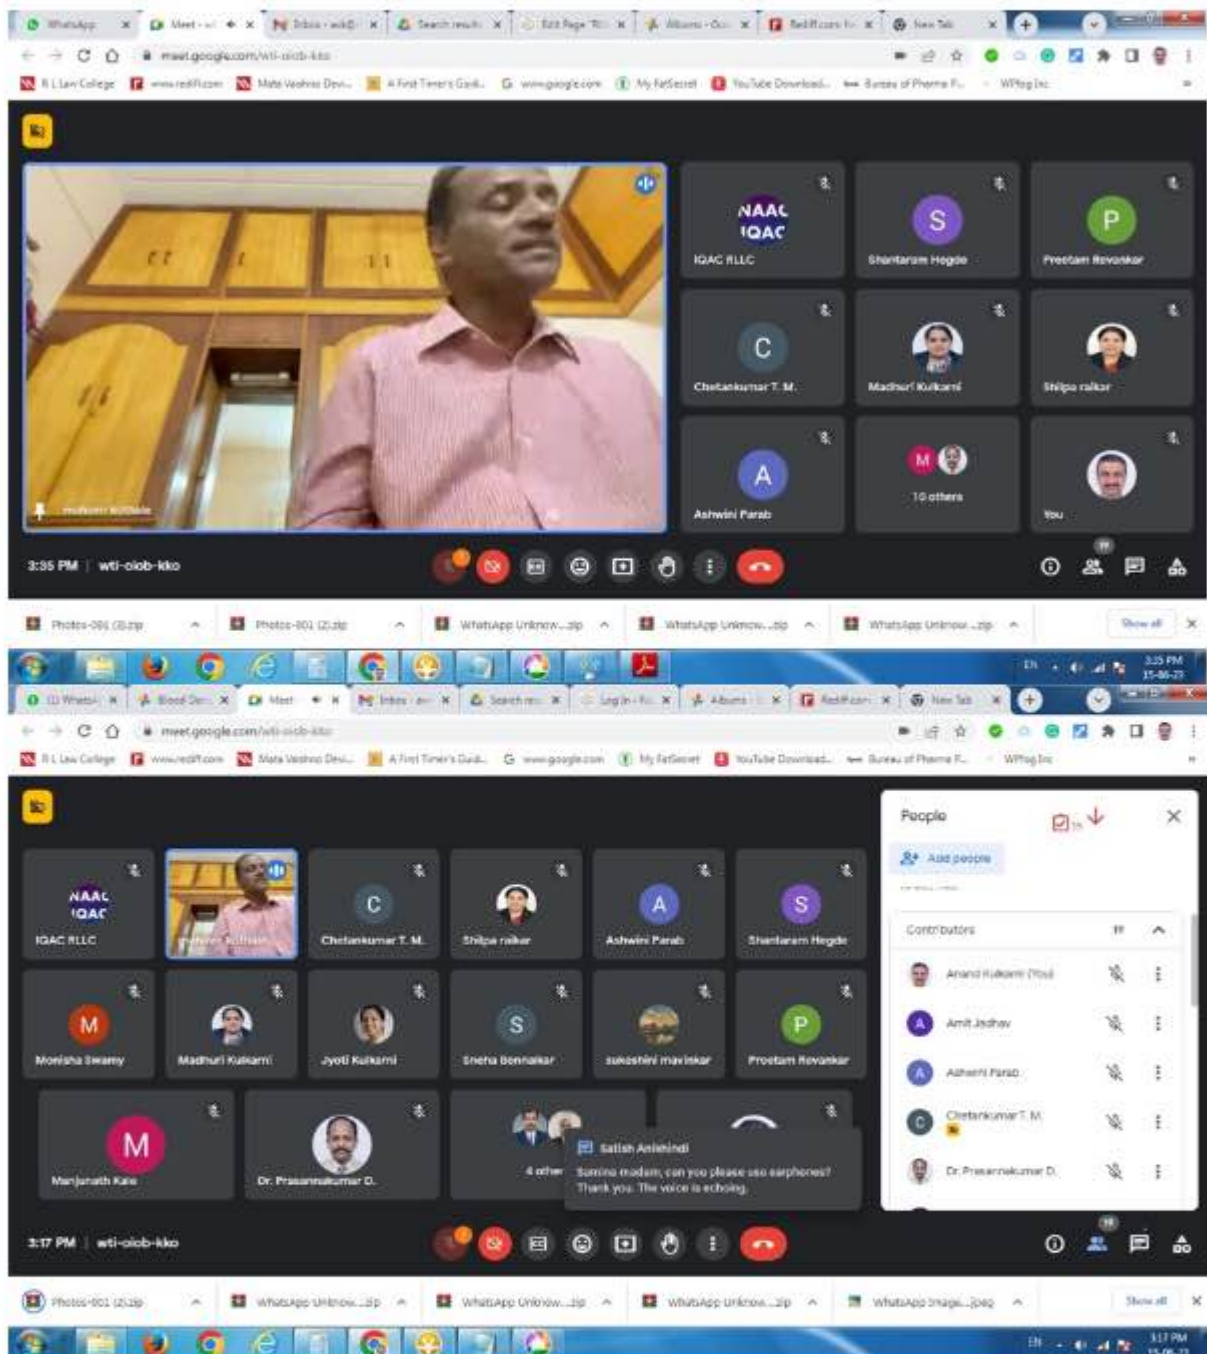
WhatsApp | Meet - wti | Inbox - adi | Search results | Edit Page | Albums | Rediff.com | New Tab

meet.google.com/wti-oiob-kko

R L Law College | www.rediff.com | Mata Vaishno Devi | A First Timer's Guid | www.google.com | My FatSecret | YouTube Download | Bureau of Pharma | WPlog Inc

NAAC IQAC
IQAC RLLC

S
Shantaram Hegde

P
Preetam Revankar

C
Chetankumar T. M.

Madhuri Kulkarni

Shilpa raikar

A
Ashwini Parab

M
10 others

You

3:35 PM | wti-oiob-kko

Photos-001 (3).zip | Photos-001 (2).zip | WhatsApp Unknow....zip | WhatsApp Unknow....zip | WhatsApp Unknow....zip | Show all

EN 3:35 PM 15-06-23

WhatsApp | Blood Don | Meet | Inbox | Search res | Log In | Albums | Rediff.com | New Tab

meet.google.com/wti-oiob-kko

R L Law College | www.rediff.com | Mata Vaishno Devi | A First Timer's Guid | www.google.com | My FatSecret | YouTube Download | Bureau of Pharma | WPlog Inc

People
Add people

Contributors
Anand Kulkarni (You)
Amit Jadhav
Ashwini Parab
Chetankumar T. M.
Dr. Prasannakumar D.

NAAC IQAC
IQAC RLLC

C
Chetankumar T. M.

Shilpa raikar

A
Ashwini Parab

S
Shantaram Hegde

M
Monisha Swamy

Madhuri Kulkarni

Jyoti Kulkarni

S
Sneha Bennalkar

sukeshini mavinkar

P
Preetam Revankar

M
Manjunath Kale

Dr. Prasannakumar D.

4 other

Satish Anikhindi
Sumino madam, can you please use earphones?
Thank you. The voice is echoing.

3:17 PM | wti-oiob-kko

Photos-001 (2).zip | WhatsApp Unknow....zip | WhatsApp Unknow....zip | WhatsApp Unknow....zip | WhatsApp Image....jpeg | Show all

EN 3:17 PM 15-06-23